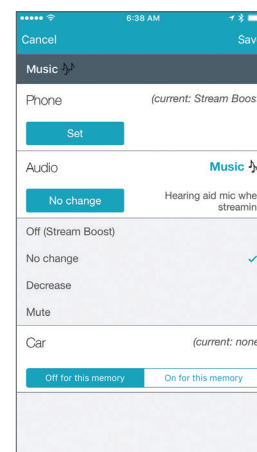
6:38 AM

Cancel

Sav

Music

Phone

(current: Stream Boos

Set

Audio

Music

No change

Hearing aid mic whe streamin

Off (Stream Boost)

No change

Decrease

Mute

Car

(current: none

Off for this memory

On for this memory